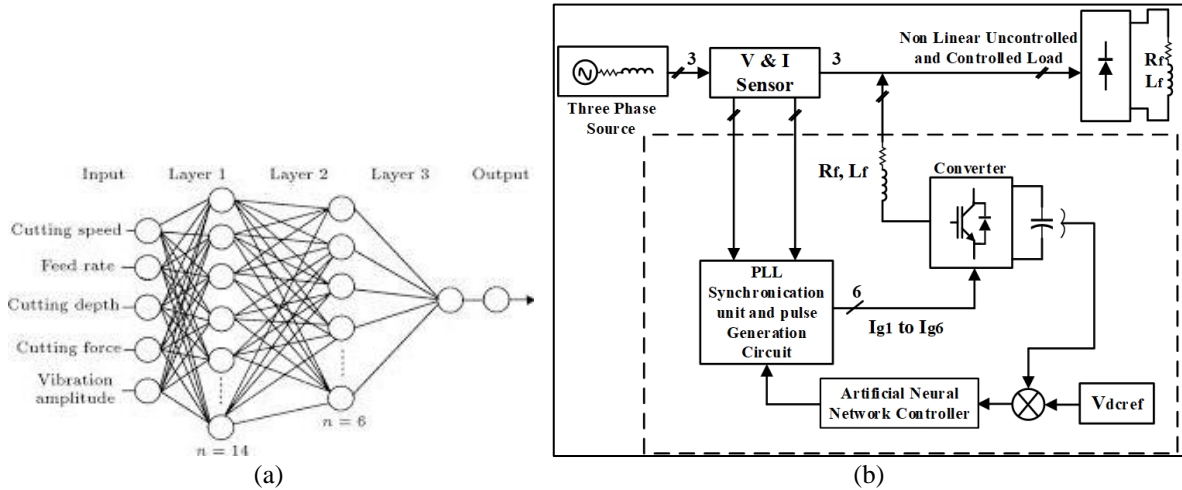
Input
Layer 1
Layer 2
Layer 3
Output
Cutting speed
Feed rate
Cutting depth
Cutting force
Vibration amplitude
$n = 14$
$n = 6$
(a)

3
V & I Sensor
3
Non Linear Uncontrolled and Controlled Load
Rf Lf
Three Phase Source
Rf, Lf
Converter
PLL Synchronication unit and pulse Generation Circuit
6
Ig1 to Ig6
Artificial Neural Network Controller
Vdcref
(b)